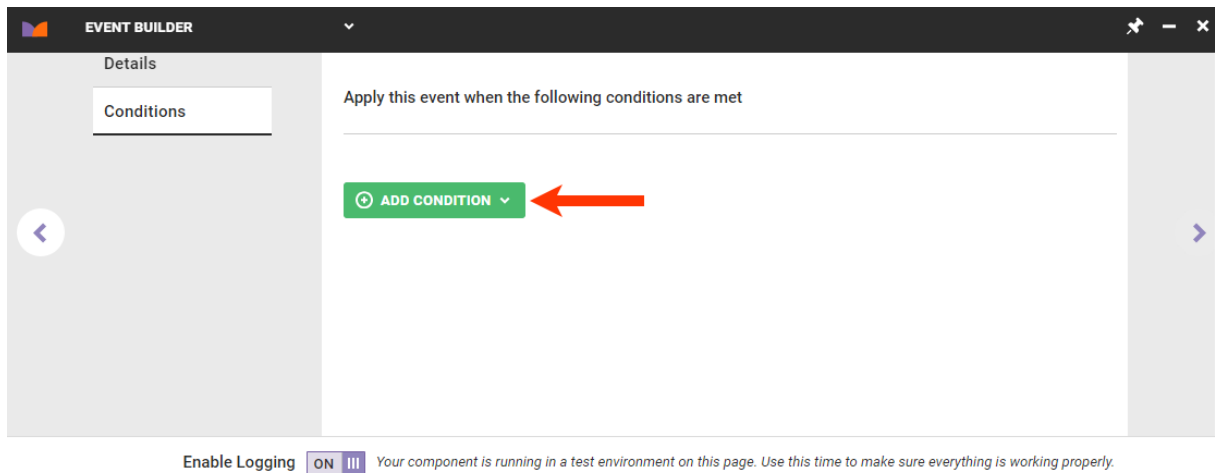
EVENT BUILDER

Details

Conditions

Apply this event when the following conditions are met

ADD CONDITION

Enable Logging ON *Your component is running in a test environment on this page. Use this time to make sure everything is working properly.*